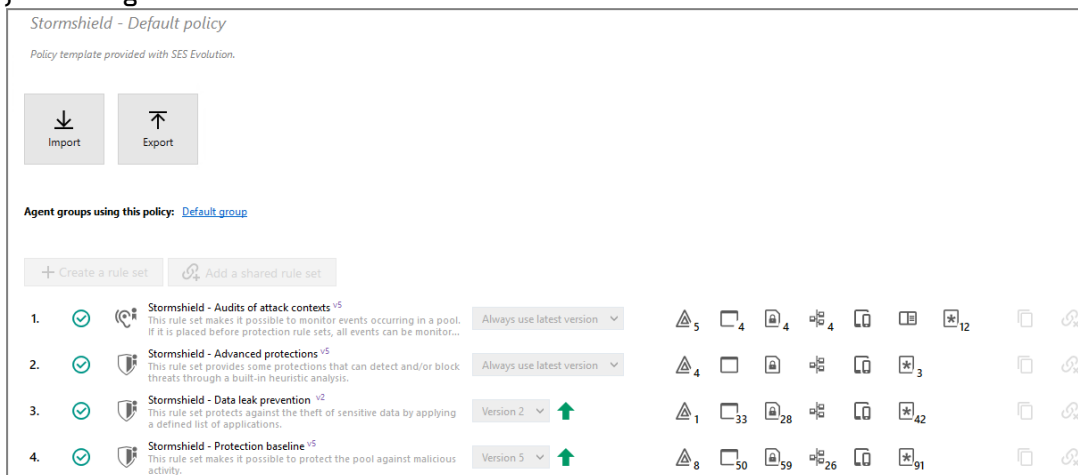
Stormshield - Default policy

Policy template provided with SES Evolution.

Import

Export

Agent groups using this policy: Default group

+ Create a rule set

Add a shared rule set

| | | |
|---|---|---|
| 1. | Stormshield - Audits of attack contexts $^{v5}$<br>This rule set makes it possible to monitor events occurring in a pool. If it is placed before protection rule sets, all events can be monitor... | Always use latest version | 5 4 4 4 12 |
| 2. | Stormshield - Advanced protections $^{v5}$<br>This rule set provides some protections that can detect and/or block threats through a built-in heuristic analysis. | Always use latest version | 4 3 |
| 3. | Stormshield - Data leak prevention $^{v2}$<br>This rule set protects against the theft of sensitive data by applying a defined list of applications. | Version 2 | 1 33 28 42 |
| 4. | Stormshield - Protection baseline $^{v5}$<br>This rule set makes it possible to protect the pool against malicious activity. | Version 5 | 8 50 59 26 91 |